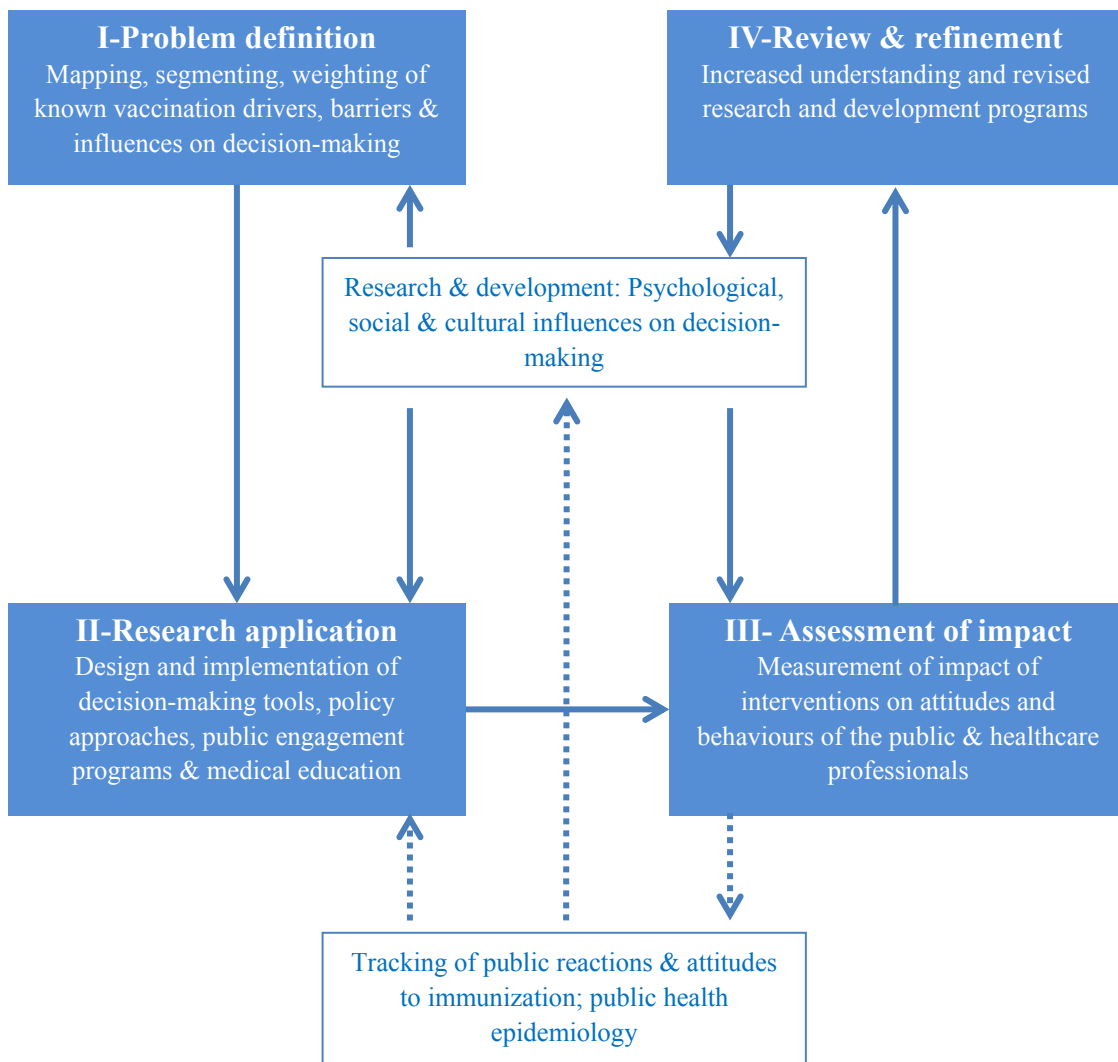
I-Problem definition
Mapping, segmenting, weighting of known vaccination drivers, barriers & influences on decision-making

IV-Review & refinement
Increased understanding and revised research and development programs

Research & development: Psychological, social & cultural influences on decision-making

II-Research application
Design and implementation of decision-making tools, policy approaches, public engagement programs & medical education

III- Assessment of impact
Measurement of impact of interventions on attitudes and behaviours of the public & healthcare professionals

Tracking of public reactions & attitudes to immunization; public health epidemiology